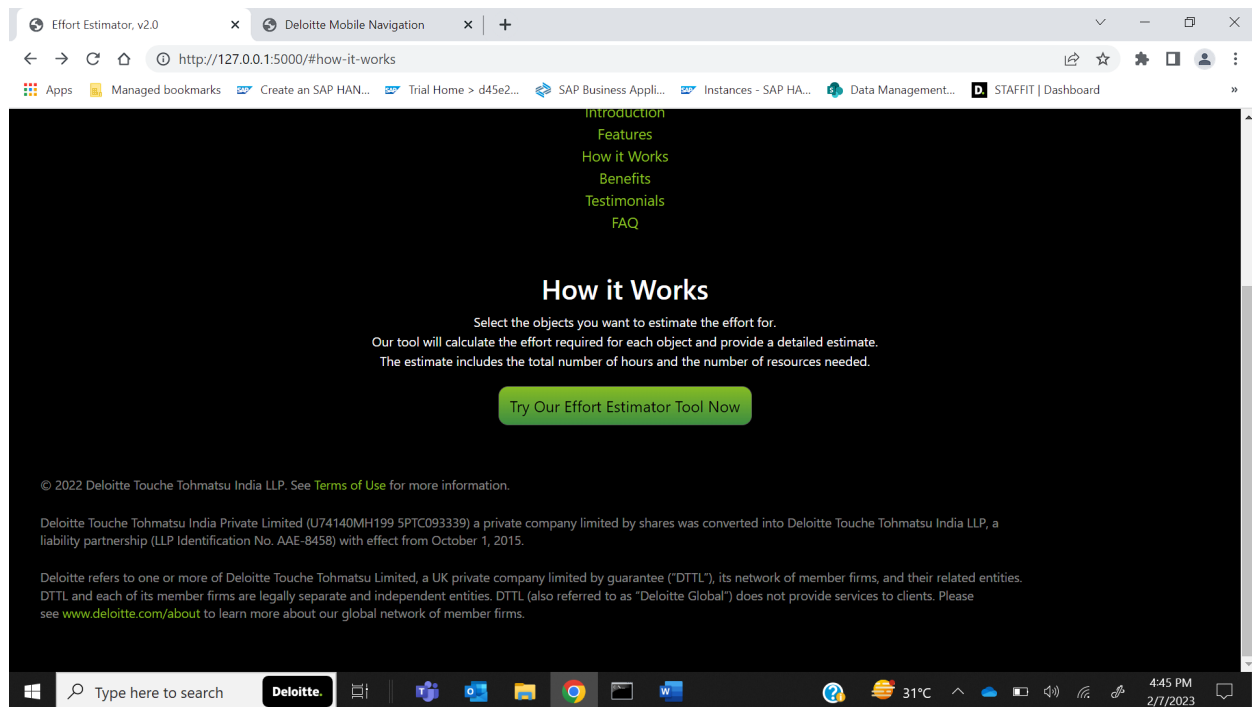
Effort Estimator, v2.0
Deloitte Mobile Navigation
http://127.0.0.1:5000/#how-it-works
Apps Managed bookmarks Create an SAP HAN... Trial Home > d45e2... SAP Business Appli... Instances - SAP HA... Data Management... STAFFIT | Dashboard

Introduction
Features
How it Works
Benefits
Testimonials
FAQ

How it Works

Select the objects you want to estimate the effort for.
Our tool will calculate the effort required for each object and provide a detailed estimate.
The estimate includes the total number of hours and the number of resources needed.

Try Our Effort Estimator Tool Now

© 2022 Deloitte Touche Tohmatsu India LLP. See Terms of Use for more information.

Deloitte Touche Tohmatsu India Private Limited (U74140MH199 5PTC093339) a private company limited by shares was converted into Deloitte Touche Tohmatsu India LLP, a liability partnership (LLP Identification No. AAE-8458) with effect from October 1, 2015.

Deloitte refers to one or more of Deloitte Touche Tohmatsu Limited, a UK private company limited by guarantee ("DTTL"), its network of member firms, and their related entities. DTTL and each of its member firms are legally separate and independent entities. DTTL (also referred to as "Deloitte Global") does not provide services to clients. Please see www.deloitte.com/about to learn more about our global network of member firms.

Type here to search Deloitte. 31°C 4:45 PM 2/7/2023